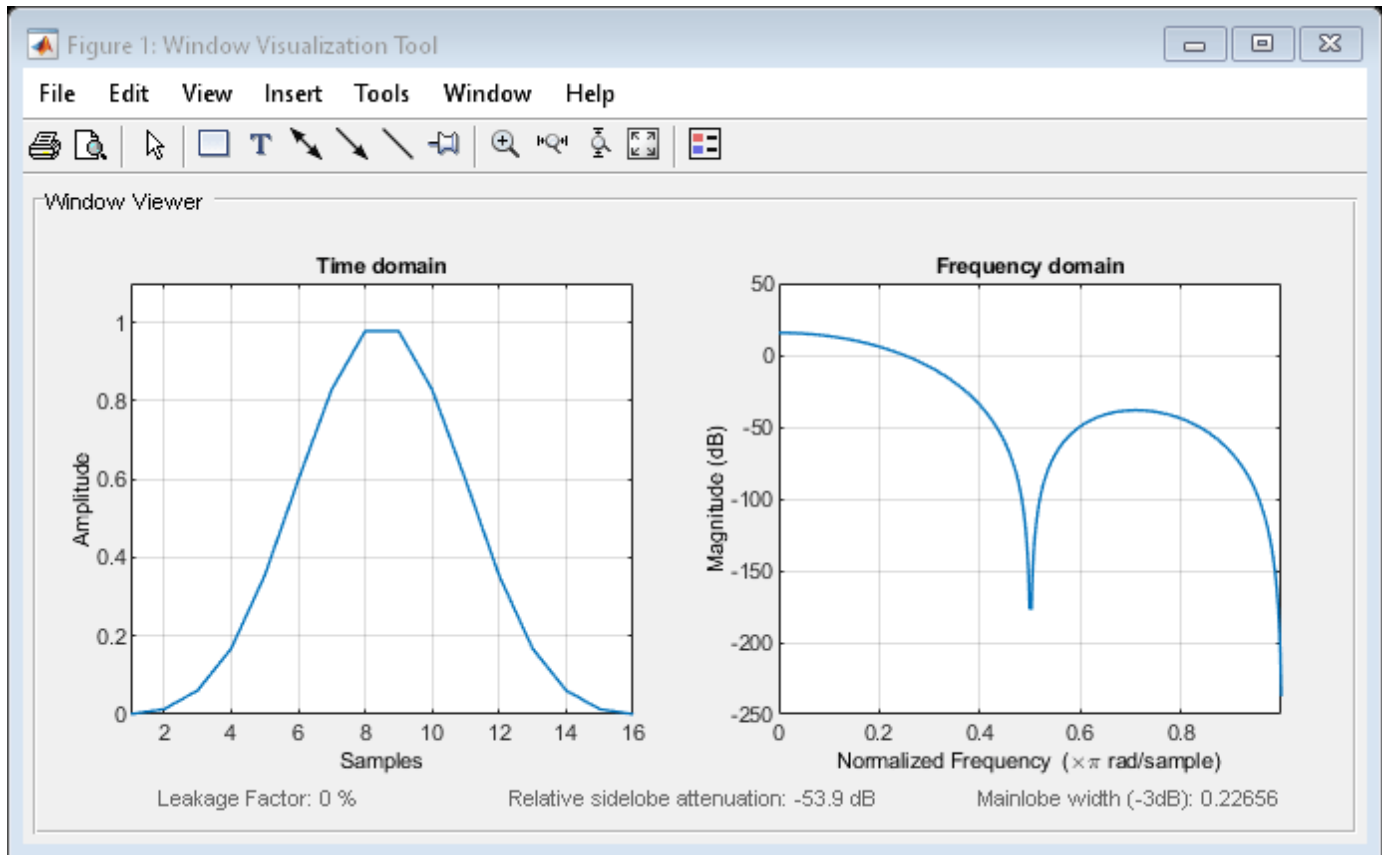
Figure 1: Window Visualization Tool

File Edit View Insert Tools Window Help

Window Viewer

Time domain

Amplitude

1
0.8
0.6
0.4
0.2
0

2 4 6 8 10 12 14 16

Samples

Frequency domain

Magnitude (dB)

50
0
-50
-100
-150
-200
-250

0 0.2 0.4 0.6 0.8

Normalized Frequency $(\times\pi$ rad/sample)

Leakage Factor: 0 %

Relative sidelobe attenuation: -53.9 dB

Mainlobe width (-3dB): 0.22656